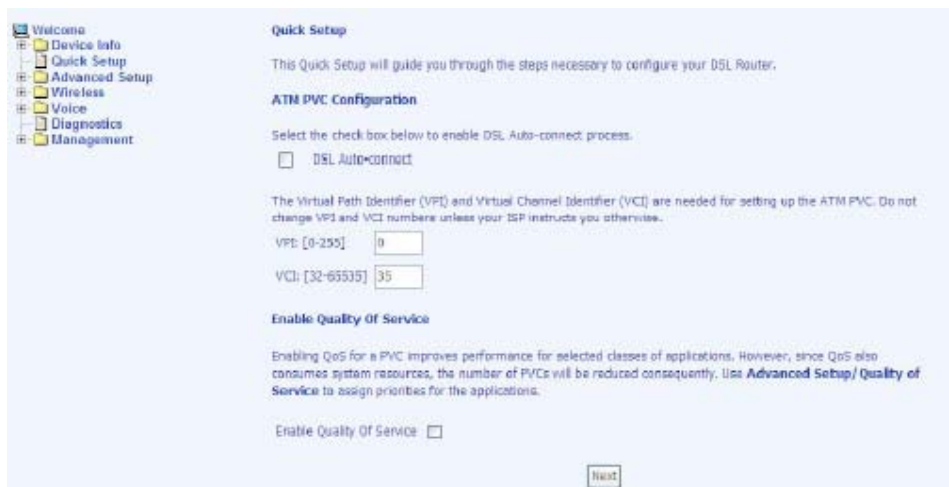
Welcome
Device Info
Quick Setup
Advanced Setup
Wireless
Voice
Diagnostics
Management

Quick Setup

This Quick Setup will guide you through the steps necessary to configure your DSL Router.

ATM PVC Configuration

Select the check box below to enable DSL Auto-connect process.

DSL Auto-connect

The Virtual Path Identifier (VPI) and Virtual Channel Identifier (VCI) are needed for setting up the ATM PVC. Do not change VPI and VCI numbers unless your ISP instructs you otherwise.

VPI: [0-255] 0

VCI: [32-65535] 35

Enable Quality Of Service

Enabling QoS for a PVC improves performance for selected classes of applications. However, since QoS also consumes system resources, the number of PVCs will be reduced consequently. Use Advanced Setup/Quality of Service to assign priorities for the applications.

Enable Quality Of Service

Next